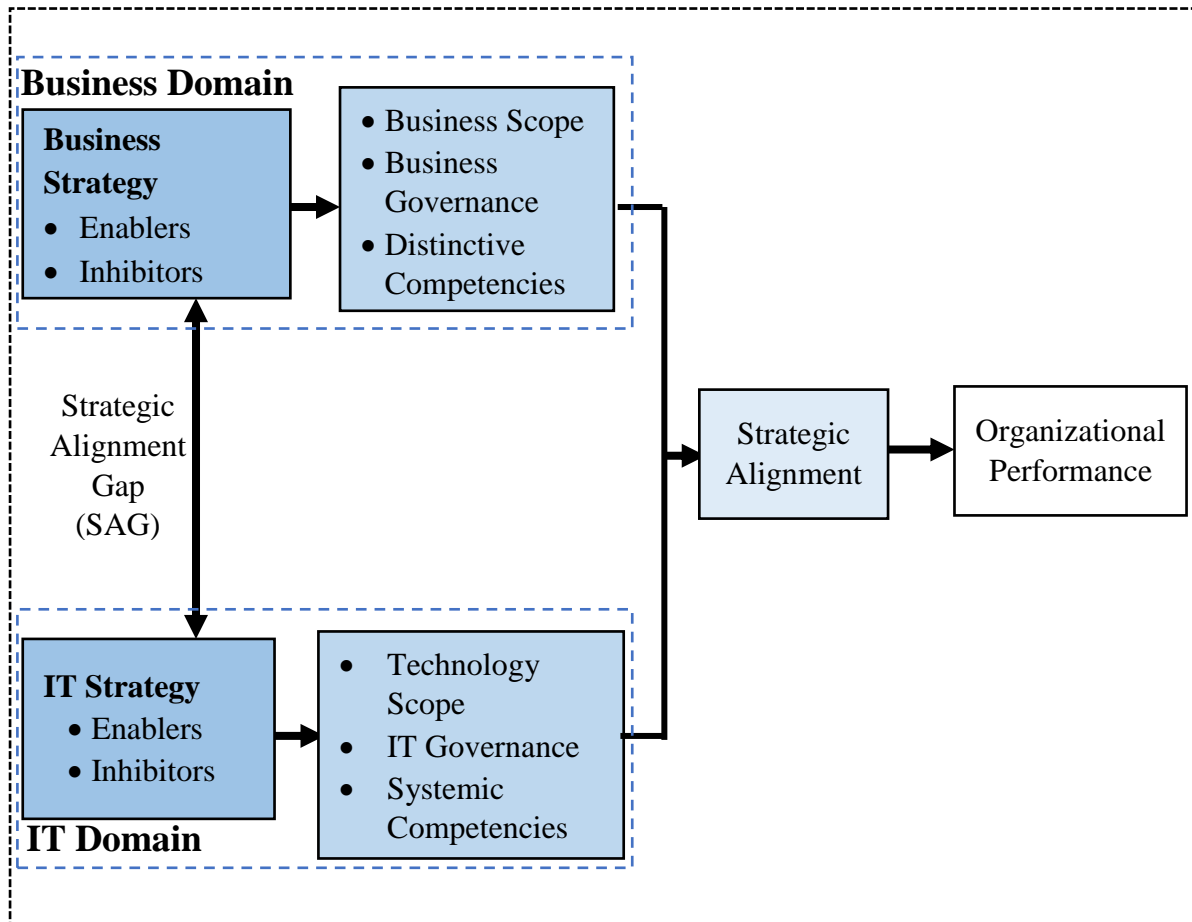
Business Domain

Business Strategy
- Enablers
- Inhibitors

- Business Scope
- Business Governance
- Distinctive Competencies

Strategic Alignment Gap (SAG)

Strategic Alignment

Organizational Performance

IT Strategy
- Enablers
- Inhibitors

- Technology Scope
- IT Governance
- Systemic Competencies

IT Domain